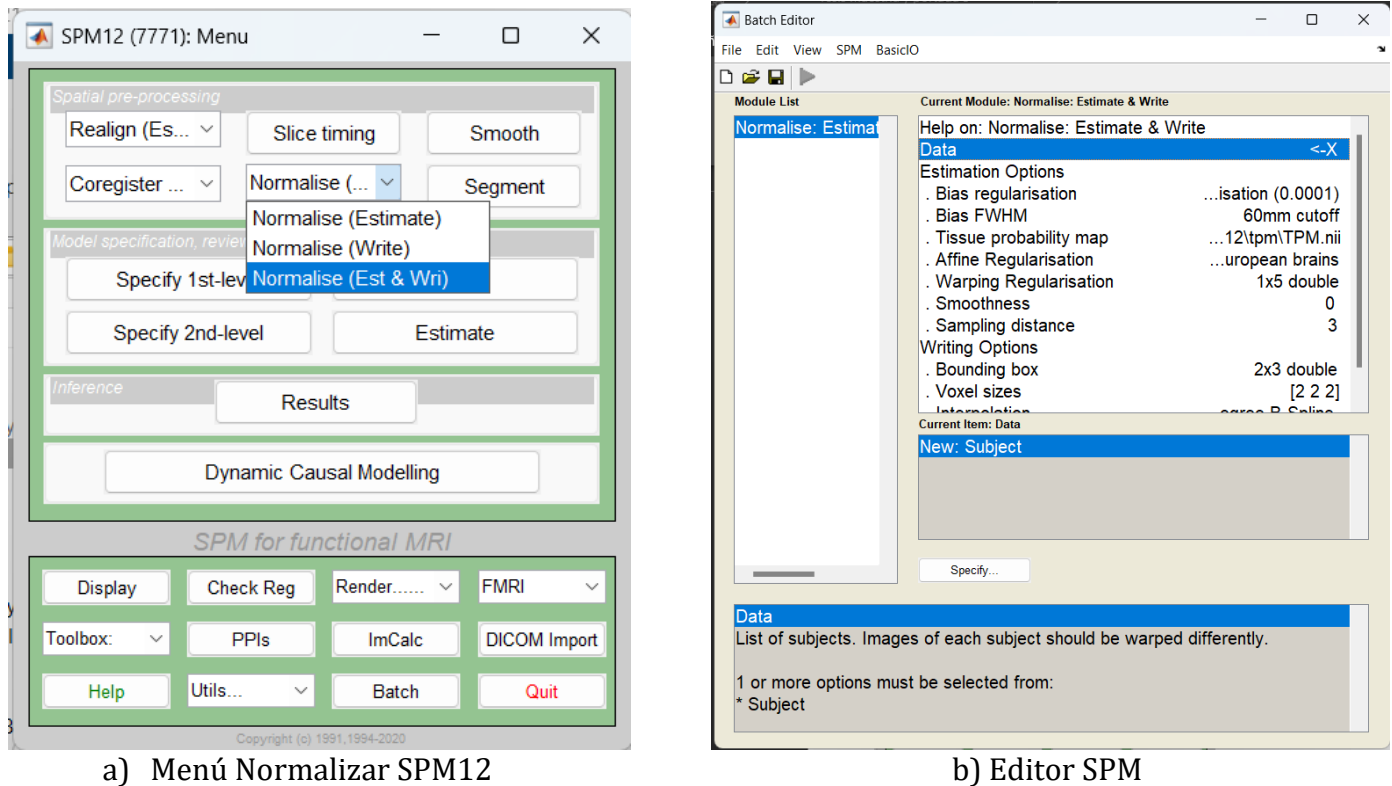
SPM12 (7771): Menu

Spatial pre-processing

Realign (Es...

Slice timing

Smooth

Coregister ...

Normalise (...

Segment

Normalise (Estimate)

Normalise (Write)

Normalise (Est & Wri)

Model specification, review

Specify 1st-lev

Specify 2nd-level

Estimate

Inference

Results

Dynamic Causal Modelling

SPM for functional MRI

Display

Check Reg

Render......

FMRI

Toolbox:

PPIs

ImCalc

DICOM Import

Help

Utils...

Batch

Quit

Copyright (c) 1991,1994-2020

a) Menú Normalizar SPM12

Batch Editor

File Edit View SPM BasicIO

Module List

Normalise: Estimat

Current Module: Normalise: Estimate & Write

Help on: Normalise: Estimate & Write
Data <-X
Estimation Options
. Bias regularisation ...isation (0.0001)
. Bias FWHM 60mm cutoff
. Tissue probability map ...12\tpm\TPM.nii
. Affine Regularisation ...uropean brains
. Warping Regularisation 1x5 double
. Smoothness 0
. Sampling distance 3
Writing Options
. Bounding box 2x3 double
. Voxel sizes [2 2 2]
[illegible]

Current Item: Data

New: Subject

Specify...

Data
List of subjects. Images of each subject should be warped differently.

1 or more options must be selected from:
* Subject

b) Editor SPM